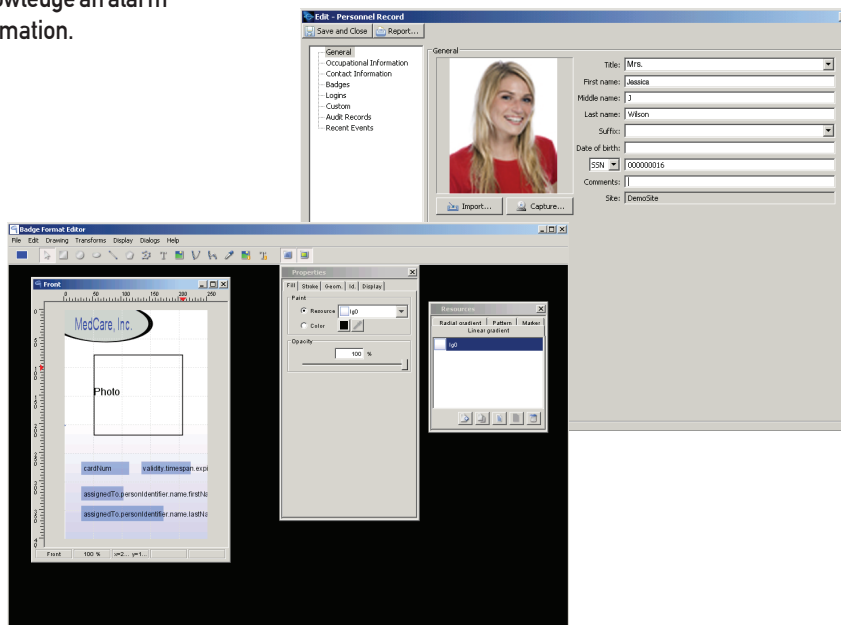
owledge an alarm mation.

Edit - Personnel Record

Save and Close Report...

General
Occupational Information
Contact Information
Badges
Logins
Custom
Audit Records
Recent Events

General

Title: Mrs.
First name: Jessica
Middle name: J
Last name: Wilson
Suffix:
Date of birth:
SSN 000000016
Comments:
Site: DemoSite

Import... Capture...

Badge Format Editor

File Edit Drawing Transforms Display Dialogs Help

Front

MedCare, Inc.

Photo

cardNum validity.timespan.expi

assignedTo.personIdentifier.name.firstNa

assignedTo.personIdentifier.name.lastNa

Front 100 %

Properties

Fill Stroke Geom. Id. Display

Paint

Resource lg0

Color

Opacity

100 %

Resources

Radial gradient Pattern Marker
Linear gradient

lg0